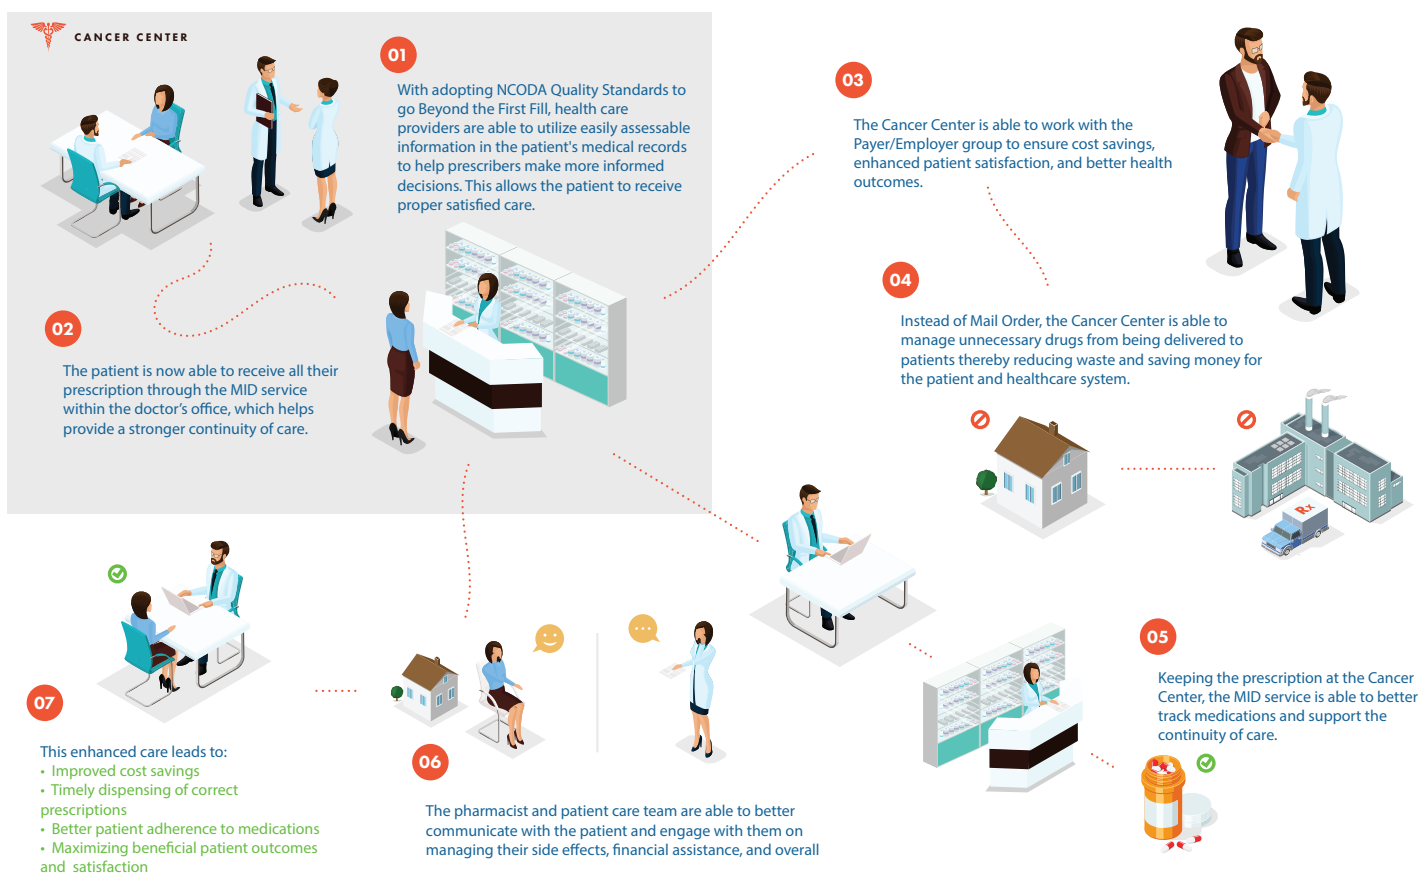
CANCER CENTER

01

With adopting NCODA Quality Standards to go Beyond the First Fill, health care providers are able to utilize easily assessable information in the patient's medical records to help prescribers make more informed decisions. This allows the patient to receive proper satisfied care.

02

The patient is now able to receive all their prescription through the MID service within the doctor's office, which helps provide a stronger continuity of care.

03

The Cancer Center is able to work with the Payer/Employer group to ensure cost savings, enhanced patient satisfaction, and better health outcomes.

04

Instead of Mail Order, the Cancer Center is able to manage unnecessary drugs from being delivered to patients thereby reducing waste and saving money for the patient and healthcare system.

Rx

05

Keeping the prescription at the Cancer Center, the MID service is able to better track medications and support the continuity of care.

07

This enhanced care leads to:
• Improved cost savings
• Timely dispensing of correct prescriptions
• Better patient adherence to medications
• Maximizing beneficial patient outcomes and satisfaction

06

The pharmacist and patient care team are able to better communicate with the patient and engage with them on managing their side effects, financial assistance, and overall